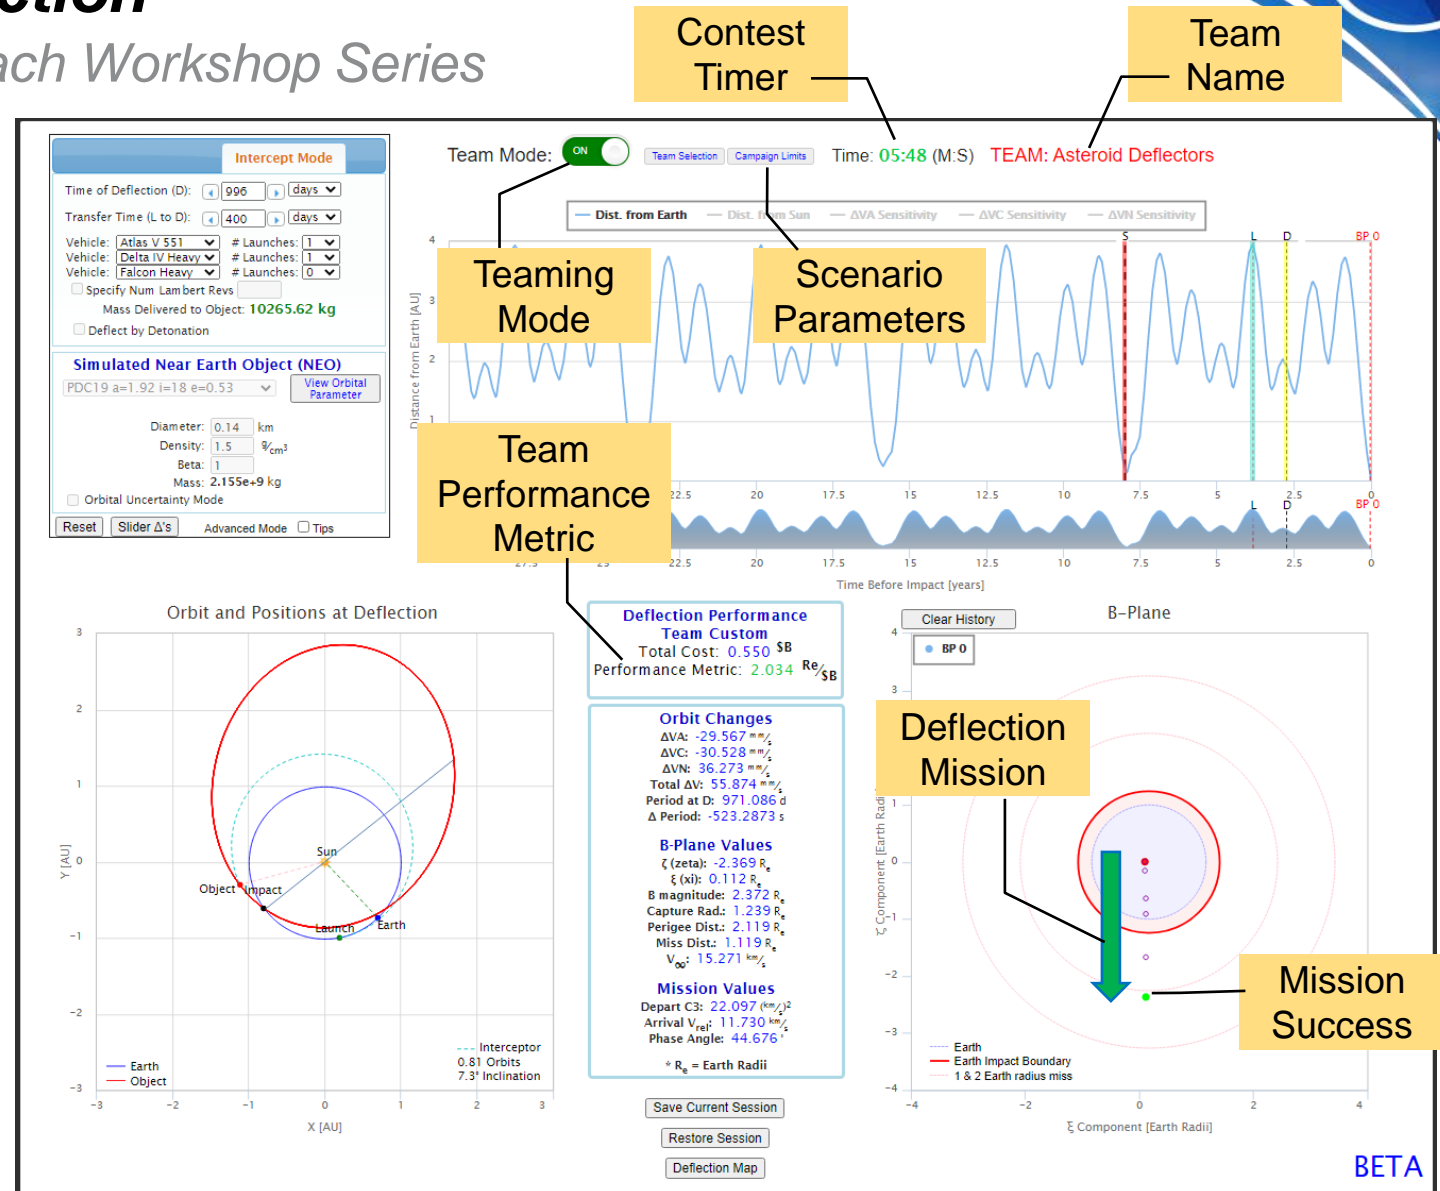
ction
ach Workshop Series

Contest Timer

Team Name

Intercept Mode
Time of Deflection (D): 996 days
Transfer Time (L to D): 400 days
Vehicle: Atlas V 551 # Launches: 1
Vehicle: Delta IV Heavy # Launches: 1
Vehicle: Falcon Heavy # Launches: 0
Specify Num Lambert Revs
Mass Delivered to Object: 10265.62 kg
Deflect by Detonation

Simulated Near Earth Object (NEO)
PDC19 a=1.92 i=18 e=0.53
View Orbital Parameter
Diameter: 0.14 km
Density: 1.5 $^{g}/_{cm^3}$
Beta: 1
Mass: 2.155e+9 kg
Orbital Uncertainty Mode
Reset Slider Δ's Advanced Mode Tips

Team Mode: ON Team Selection Campaign Limits Time: 05:48 (M:S) TEAM: Asteroid Deflectors

Dist. from Earth Dist. from Sun ΔVA Sensitivity ΔVC Sensitivity ΔVN Sensitivity

Teaming Mode

Scenario Parameters

Team Performance Metric

4 3 2 1
Distance from Earth [AU]
S L D BP 0
22.5 20 17.5 15 12.5 10 7.5 5 2.5 0
L D BP 0
27.5 25 22.5 20 17.5 15 12.5 10 7.5 5 2.5 0
Time Before Impact [years]

Orbit and Positions at Deflection
Sun
Object Impact
Launch Earth
Earth
Object
Interceptor
0.81 Orbits
7.3° Inclination
Y [AU]
X [AU]
3 2 1 0 -1 -2 -3
-3 -2 -1 0 1 2 3

Deflection Performance
Team Custom
Total Cost: 0.550 $B
Performance Metric: 2.034 Re/$B

Orbit Changes
ΔVA: -29.567 mm/s
ΔVC: -30.528 mm/s
ΔVN: 36.273 mm/s
Total ΔV: 55.874 mm/s
Period at D: 971.086 d
Δ Period: -523.2873 s

B-Plane Values
ζ (zeta): -2.369 R$_e$
ξ (xi): 0.112 R$_e$
B magnitude: 2.372 R$_e$
Capture Rad.: 1.239 R$_e$
Perigee Dist.: 2.119 R$_e$
Miss Dist.: 1.119 R$_e$
V$_\infty$: 15.271 km/s

Mission Values
Depart C3: 22.097 (km/s)$^2$
Arrival V$_{rel}$: 11.730 km/s
Phase Angle: 44.676 °
* R$_e$ = Earth Radii

Save Current Session
Restore Session
Deflection Map

Clear History
B-Plane
BP 0

Deflection Mission

Mission Success

4 3 1 0 -1 -2 -3 -4
ζ Component [Earth Radii]
Earth
Earth Impact Boundary
1 & 2 Earth radius miss
-4 -2 0 2 4
ξ Component [Earth Radii]

BETA